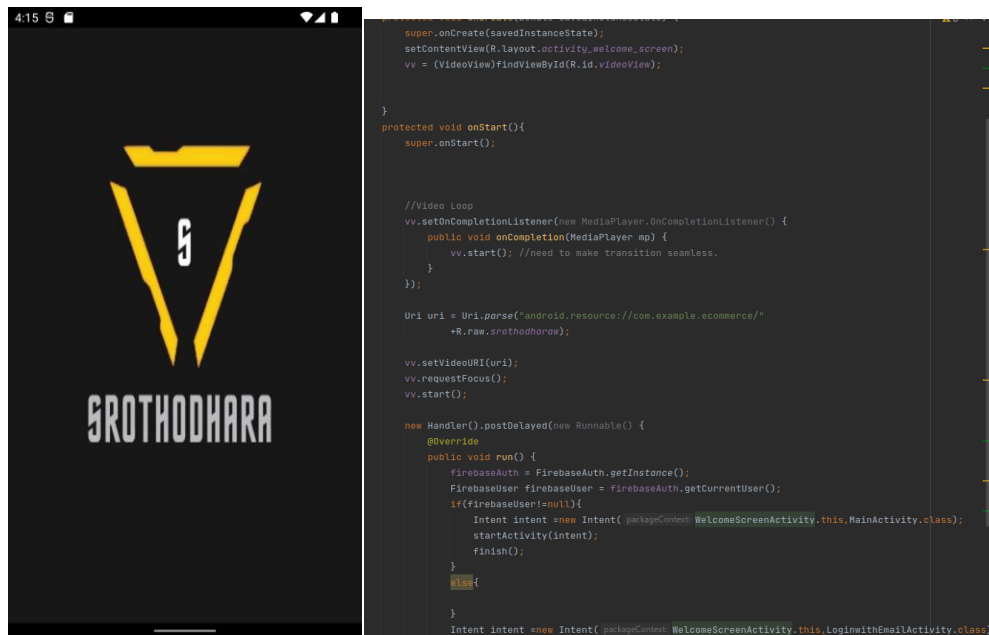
4:15

S

SROTHODHARA

super.onCreate(savedInstanceState);
setContentView(R.layout.activity_welcome_screen);
vv = (VideoView)findViewById(R.id.videoView);

}
protected void onStart(){
super.onStart();

//Video Loop
vv.setOnCompletionListener(new MediaPlayer.OnCompletionListener() {
public void onCompletion(MediaPlayer mp) {
vv.start(); //need to make transition seamless.
}
});

Uri uri = Uri.parse("android.resource://com.example.ecommerce/"
+R.raw.srothodharaw);

vv.setVideoURI(uri);
vv.requestFocus();
vv.start();

new Handler().postDelayed(new Runnable() {
@Override
public void run() {
firebaseAuth = FirebaseAuth.getInstance();
FirebaseUser firebaseUser = firebaseAuth.getCurrentUser();
if(firebaseUser!=null){
Intent intent =new Intent( packageContext: WelcomeScreenActivity.this,MainActivity.class);
startActivity(intent);
finish();
}
else{

}
Intent intent =new Intent( packageContext: WelcomeScreenActivity.this,LoginwithEmailActivity.class